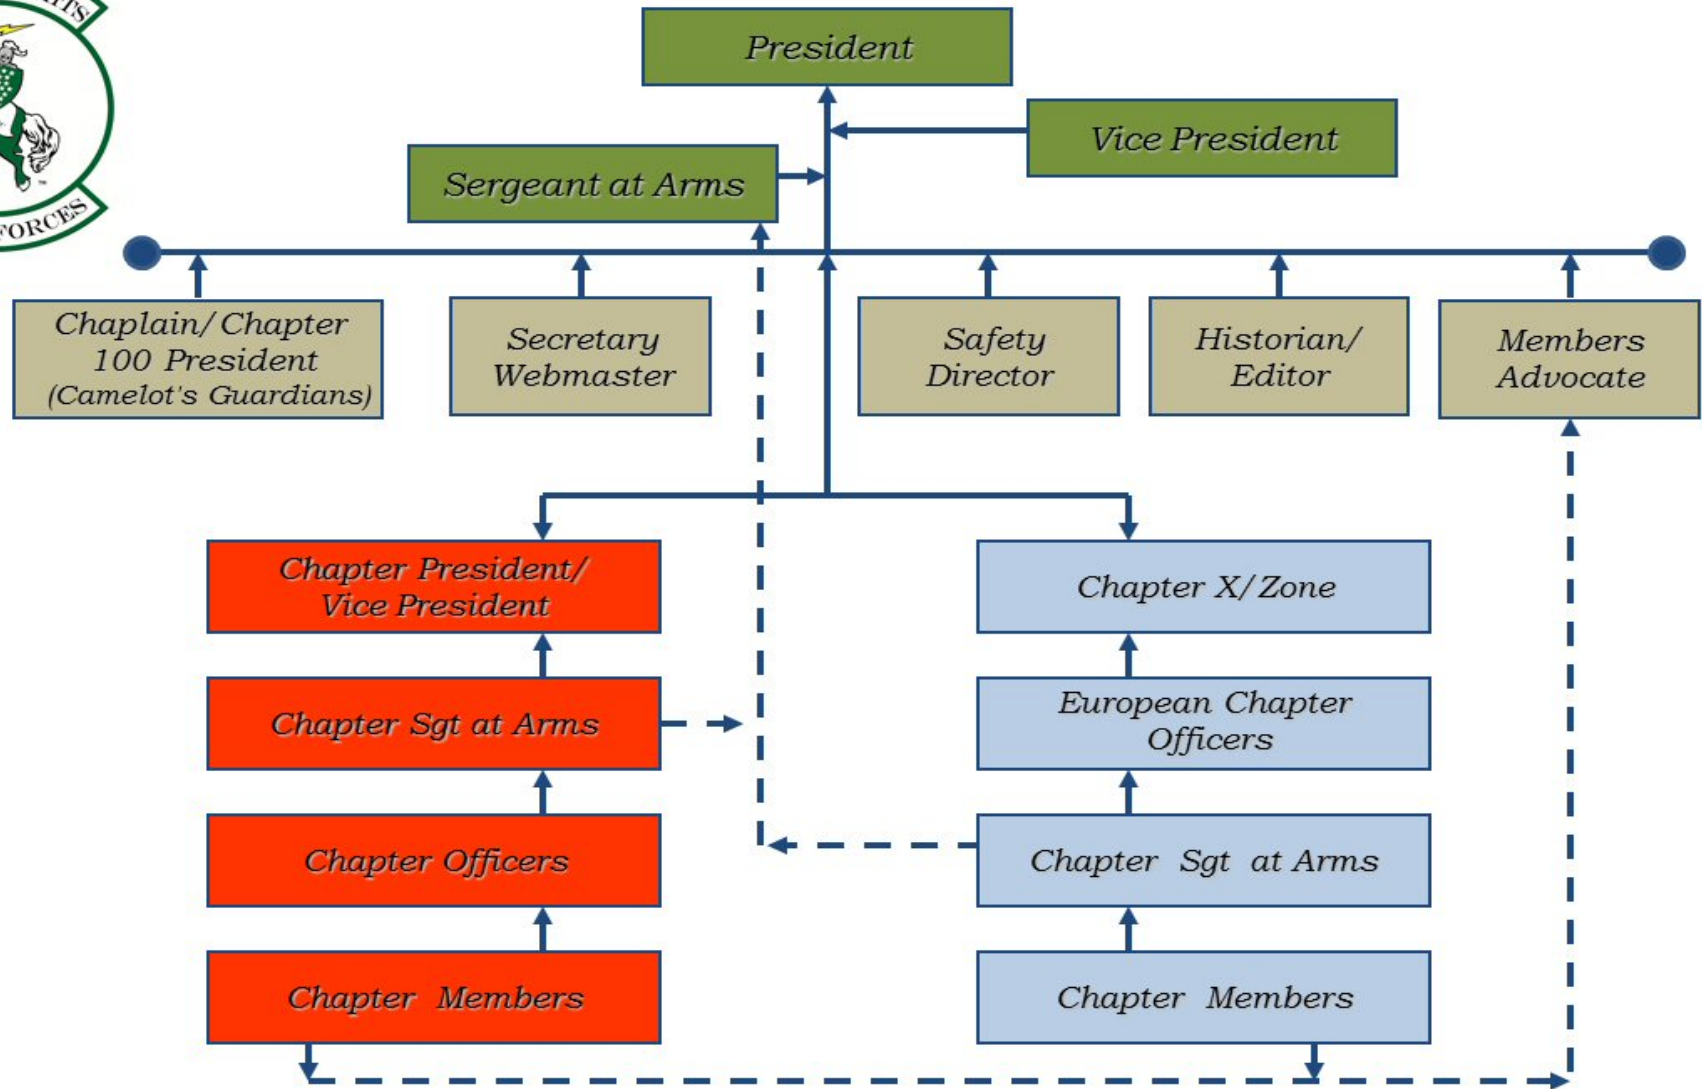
ITS

FORCES

President

Vice President

Sergeant at Arms

Chaplain/Chapter 100 President (Camelot's Guardians)

Secretary Webmaster

Safety Director

Historian/ Editor

Members Advocate

Chapter President/ Vice President

Chapter Sgt at Arms

Chapter Officers

Chapter Members

Chapter X/Zone

European Chapter Officers

Chapter Sgt at Arms

Chapter Members